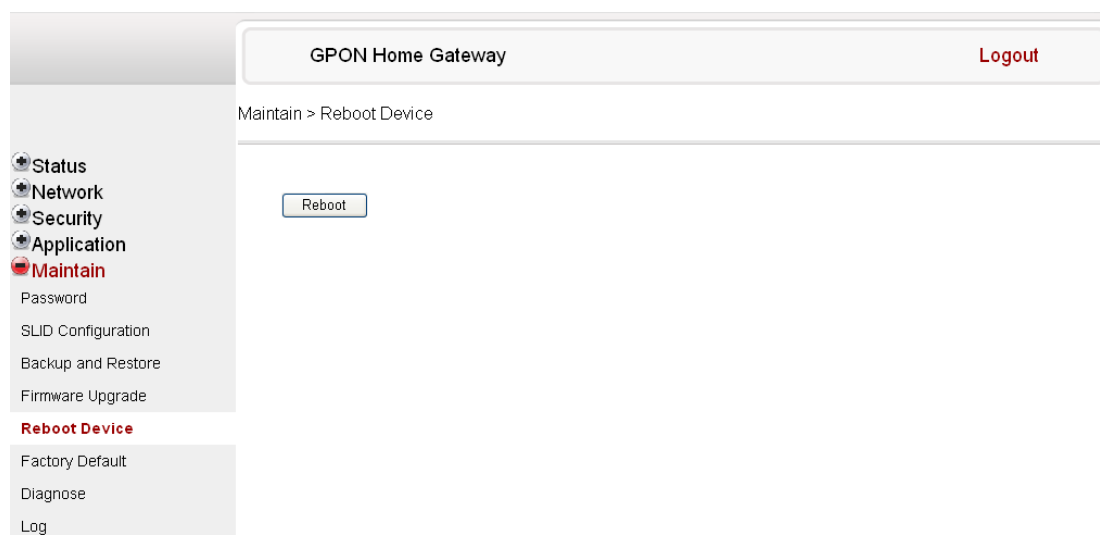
GPON Home Gateway

Logout

Maintain > Reboot Device

Status
Network
Security
Application
Maintain
Password
SLID Configuration
Backup and Restore
Firmware Upgrade
Reboot Device
Factory Default
Diagnose
Log

Reboot